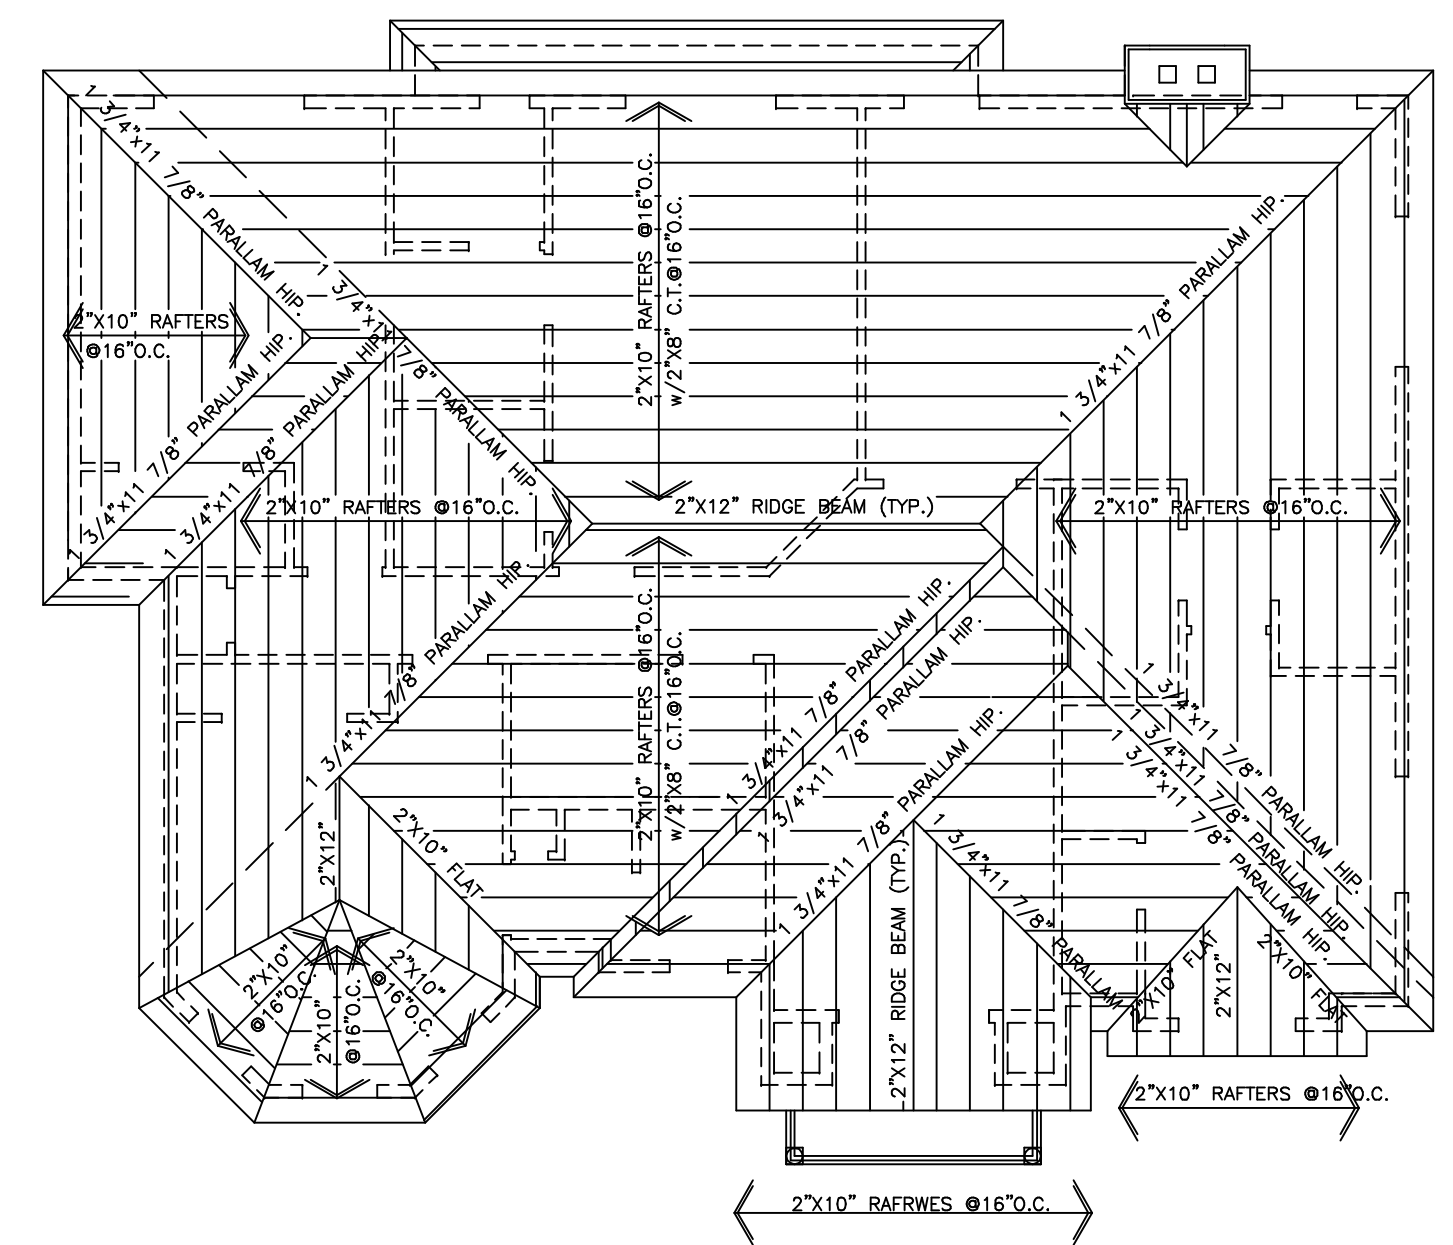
1 3/4"x11 7/8" PARALLAM HIP.

2"X10" RAFTERS @16"O.C.

1 3/4"x11 7/8" PARALLAM HIP.

1 3/4"x11 7/8" PARALLAM HIP.

1 3/4"x11 7/8" PARALLAM HIP.

2"X10" RAFTERS @16"O.C. w/2"X8" C.T.@16"O.C.

1 3/4"x11 7/8" PARALLAM HIP.

2"X10" RAFTERS @16"O.C.

2"X12" RIDGE BEAM (TYP.)

2"X10" RAFTERS @16"O.C.

1 3/4"x11 7/8" PARALLAM HIP.

2"X10" RAFTERS @16"O.C. w/2"X8" C.T.@16"O.C.

1 3/4"x11 7/8" PARALLAM HIP.

1 3/4"x11 7/8" PARALLAM HIP.

1 3/4"x11 7/8" PARALLAM HIP.

1 3/4"x11 7/8" PARALLAM HIP.

1 3/4"x11 7/8" PARALLAM HIP.

1 3/4"x11 7/8" PARALLAM HIP.

2"X12"

2"X10" FLAT

2"X10" @16"O.C.

2"X10" @16"O.C.

2"X10" @16"O.C.

2"X12" RIDGE BEAM (TYP.)

1 3/4"x11 7/8" PARALLAM

2"X10" FLAT

2"X12"

2"X10" FLAT

2"X10" RAFTERS @16"O.C.

2"X10" RAFRWES @16"O.C.